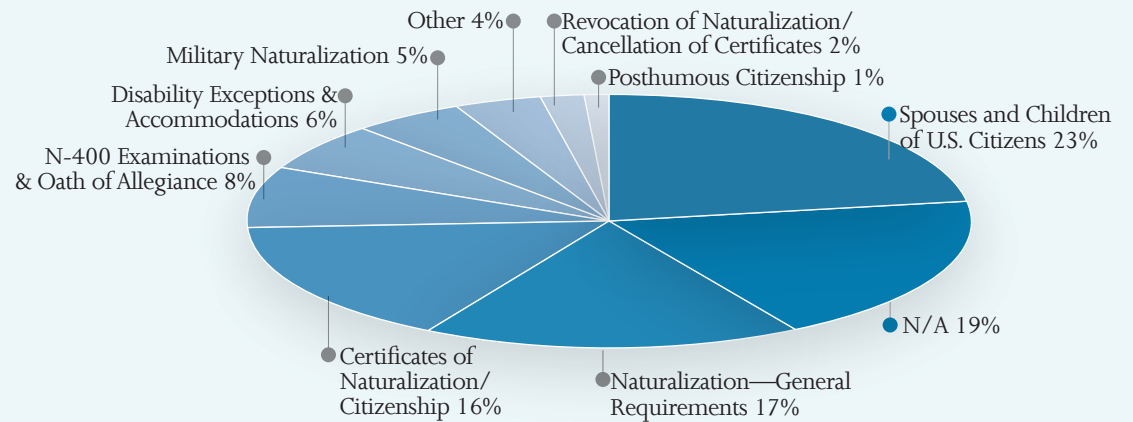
Other 4%

Revocation of Naturalization/ Cancellation of Certificates 2%

Military Naturalization 5%

Posthumous Citizenship 1%

Disability Exceptions & Accommodations 6%

Spouses and Children of U.S. Citizens 23%

N-400 Examinations & Oath of Allegiance 8%

N/A 19%

Certificates of Naturalization/ Citizenship 16%

Naturalization—General Requirements 17%